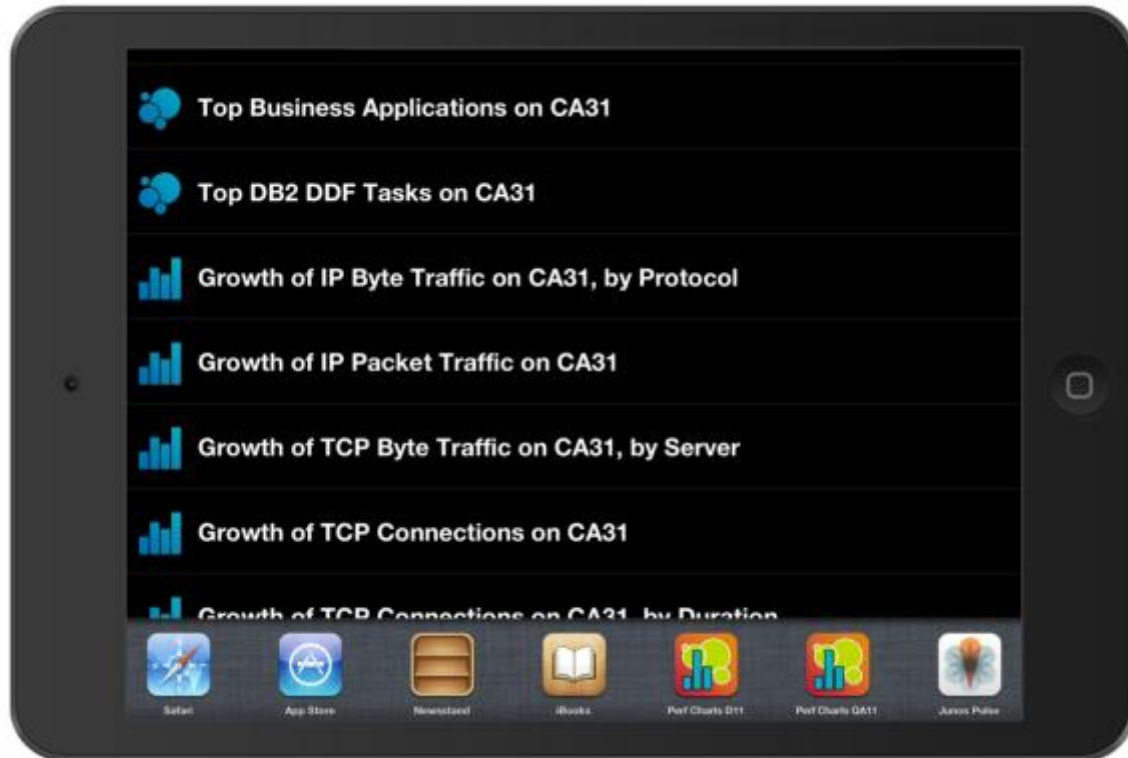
Top Business Applications on CA31

Top DB2 DDF Tasks on CA31

Growth of IP Byte Traffic on CA31, by Protocol

Growth of IP Packet Traffic on CA31

Growth of TCP Byte Traffic on CA31, by Server

Growth of TCP Connections on CA31

Growth of TCP Connections on CA31, by Duration

Safari App Store Newsstand iBooks Perf Charts D11 Perf Charts QA11 Junos Pulse